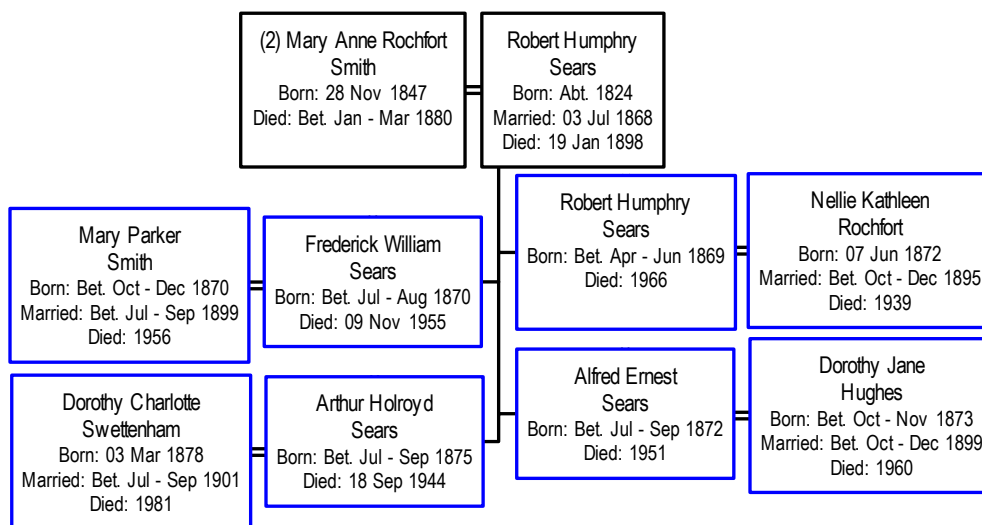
(2) Mary Anne Rochfort Smith
Born: 28 Nov 1847
Died: Bet. Jan - Mar 1880

Robert Humphry Sears
Born: Abt. 1824
Married: 03 Jul 1868
Died: 19 Jan 1898

Mary Parker Smith
Born: Bet. Oct - Dec 1870
Married: Bet. Jul - Sep 1899
Died: 1956

Frederick William Sears
Born: Bet. Jul - Aug 1870
Died: 09 Nov 1955

Robert Humphry Sears
Born: Bet. Apr - Jun 1869
Died: 1966

Nellie Kathleen Rochfort
Born: 07 Jun 1872
Married: Bet. Oct - Dec 1895
Died: 1939

Dorothy Charlotte Swettenham
Born: 03 Mar 1878
Married: Bet. Jul - Sep 1901
Died: 1981

Arthur Holroyd Sears
Born: Bet. Jul - Sep 1875
Died: 18 Sep 1944

Alfred Ernest Sears
Born: Bet. Jul - Sep 1872
Died: 1951

Dorothy Jane Hughes
Born: Bet. Oct - Nov 1873
Married: Bet. Oct - Dec 1899
Died: 1960